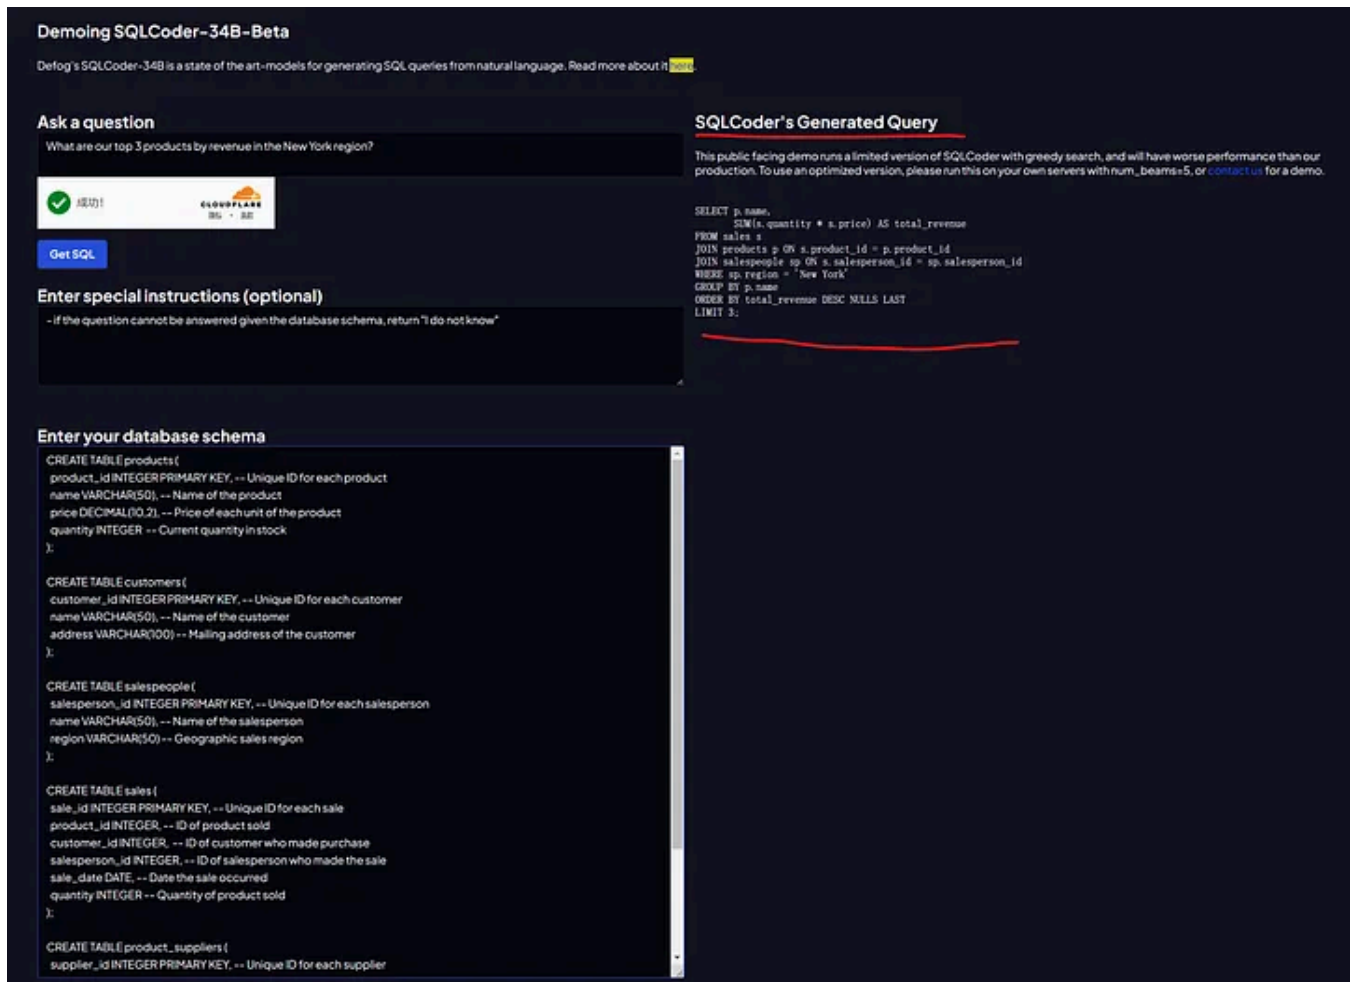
Demoing SQLCoder-34B-Beta

Defog's SQLCoder-34B is a state of the art-models for generating SQL queries from natural language. Read more about it here

Ask a question

What are our top 3 products by revenue in the New York region?

成功!

CLOUDFLARE
隐私 • 条款

Get SQL

Enter special instructions (optional)

- if the question cannot be answered given the database schema, return "I do not know"

Enter your database schema

CREATE TABLE products (
product_id INTEGER PRIMARY KEY, -- Unique ID for each product
name VARCHAR(50), -- Name of the product
price DECIMAL(10,2), -- Price of each unit of the product
quantity INTEGER -- Current quantity in stock
);

CREATE TABLE customers (
customer_id INTEGER PRIMARY KEY, -- Unique ID for each customer
name VARCHAR(50), -- Name of the customer
address VARCHAR(100) -- Mailing address of the customer
);

CREATE TABLE salespeople (
salesperson_id INTEGER PRIMARY KEY, -- Unique ID for each salesperson
name VARCHAR(50), -- Name of the salesperson
region VARCHAR(50) -- Geographic sales region
);

CREATE TABLE sales (
sale_id INTEGER PRIMARY KEY, -- Unique ID for each sale
product_id INTEGER, -- ID of product sold
customer_id INTEGER, -- ID of customer who made purchase
salesperson_id INTEGER, -- ID of salesperson who made the sale
sale_date DATE, -- Date the sale occurred
quantity INTEGER -- Quantity of product sold
);

CREATE TABLE product_suppliers (
supplier_id INTEGER PRIMARY KEY, -- Unique ID for each supplier

SQLCoder's Generated Query

This public facing demo runs a limited version of SQLCoder with greedy search, and will have worse performance than our production. To use an optimized version, please run this on your own servers with num_beams=5, or contact us for a demo.

SELECT p.name,
SUM(s.quantity * s.price) AS total_revenue
FROM sales s
JOIN products p ON s.product_id = p.product_id
JOIN salespeople sp ON s.salesperson_id = sp.salesperson_id
WHERE sp.region = 'New York'
GROUP BY p.name
ORDER BY total_revenue DESC NULLS LAST
LIMIT 3;